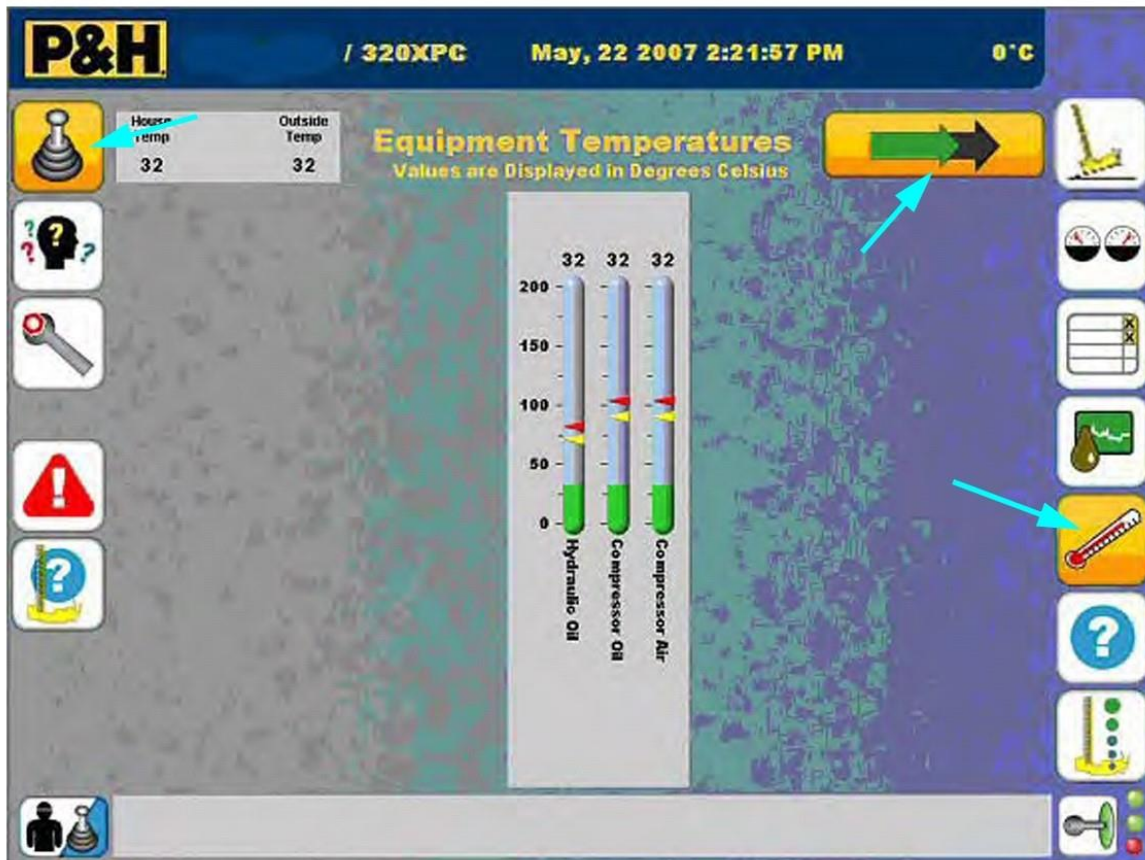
P&H / 320XPC May, 22 2007 2:21:57 PM 0°C

| House Temp | Outside Temp |
|---|---|
| 32 | 32 |

Equipment Temperatures
Values are Displayed in Degrees Celsius

32 32 32

200
150
100
50
0

Hydraulic Oil
Compressor Oil
Compressor Air